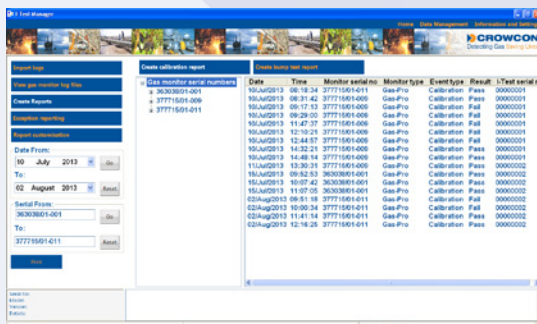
I-Test Manager

Home Data Management Information and Settings

CROWCON
Detecting Gas Saving Lives

Import logs
View gas monitor log files
Create Reports
Exception reporting
Report customisation

Date From:
10 July 2013 Go
To:
02 August 2013 Reset

Serial From:
363038/01-001 Go
To:
377715/01-011 Reset

Run

Create calibration report
Gas monitor serial numbers
363038/01-001
377715/01-009
377715/01-011

Create bump test report

| Date | Time | Monitor serial no | Monitor type | Event type | Result | I-Test serial n |
|---|---|---|---|---|---|---|
| 10/Jul/2013 | 08:18:34 | 377715/01-011 | Gas-Pro | Calibration | Pass | 00000001 |
| 10/Jul/2013 | 08:31:42 | 377715/01-009 | Gas-Pro | Calibration | Pass | 00000001 |
| 10/Jul/2013 | 09:17:53 | 377715/01-009 | Gas-Pro | Calibration | Fail | 00000001 |
| 10/Jul/2013 | 09:29:00 | 377715/01-009 | Gas-Pro | Calibration | Fail | 00000001 |
| 10/Jul/2013 | 11:47:37 | 377715/01-009 | Gas-Pro | Calibration | Pass | 00000001 |
| 10/Jul/2013 | 12:10:21 | 377715/01-009 | Gas-Pro | Calibration | Fail | 00000001 |
| 10/Jul/2013 | 12:44:57 | 377715/01-009 | Gas-Pro | Calibration | Fail | 00000001 |
| 10/Jul/2013 | 14:32:21 | 377715/01-009 | Gas-Pro | Calibration | Pass | 00000001 |
| 10/Jul/2013 | 14:49:14 | 377715/01-009 | Gas-Pro | Calibration | Pass | 00000001 |
| 10/Jul/2013 | 13:30:31 | 377715/01-009 | Gas-Pro | Calibration | Pass | 00000002 |
| 15/Jul/2013 | 09:52:53 | 363038/01-001 | Gas-Pro | Calibration | Pass | 00000002 |
| 15/Jul/2013 | 10:07:42 | 363038/01-001 | Gas-Pro | Calibration | Pass | 00000002 |
| 15/Jul/2013 | 11:07:05 | 363038/01-001 | Gas-Pro | Calibration | Pass | 00000002 |
| 02/Aug/2013 | 09:51:18 | 377715/01-011 | Gas-Pro | Calibration | Fail | 00000001 |
| 02/Aug/2013 | 10:00:34 | 377715/01-011 | Gas-Pro | Calibration | Fail | 00000001 |
| 02/Aug/2013 | 11:41:14 | 377715/01-011 | Gas-Pro | Calibration | Pass | 00000001 |
| 02/Aug/2013 | 12:16:28 | 377715/01-011 | Gas-Pro | Calibration | Pass | 00000001 |

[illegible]